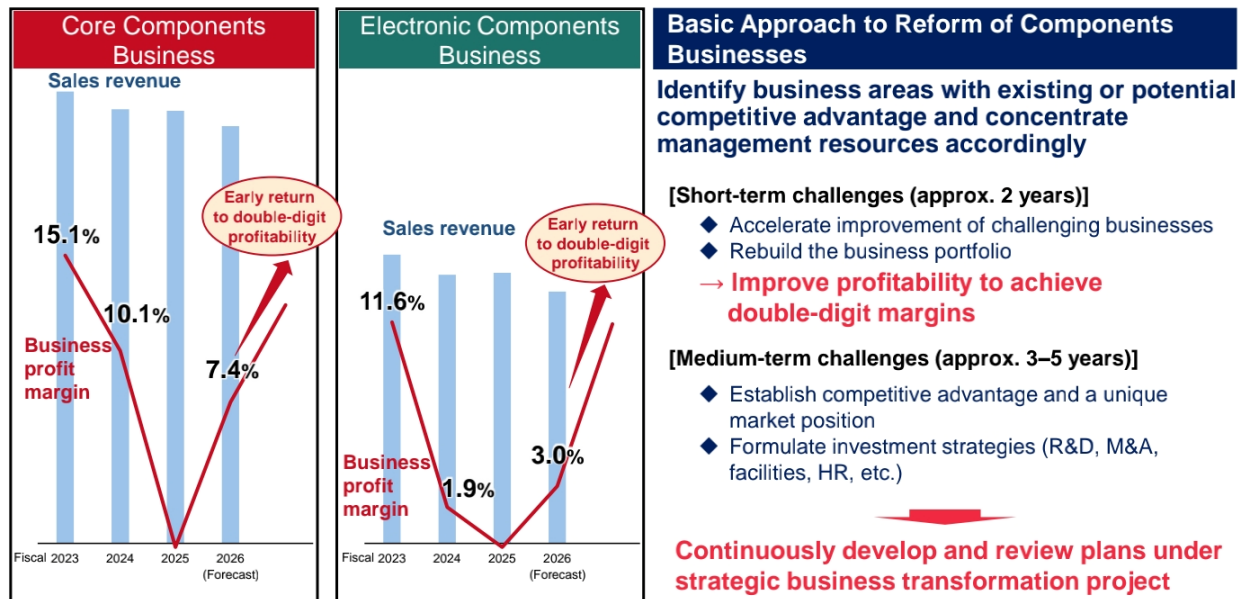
Core Components Business

Sales revenue

Early return to double-digit profitability

15.1%

10.1%

Business profit margin

7.4%

Fiscal 2023 2024 2025 2026 (Forecast)

Electronic Components Business

Sales revenue

Early return to double-digit profitability

11.6%

Business profit margin

1.9%

3.0%

Fiscal 2023 2024 2025 2026 (Forecast)

Basic Approach to Reform of Components Businesses

Identify business areas with existing or potential competitive advantage and concentrate management resources accordingly

[Short-term challenges (approx. 2 years)]

◆ Accelerate improvement of challenging businesses
◆ Rebuild the business portfolio

→ Improve profitability to achieve double-digit margins

[Medium-term challenges (approx. 3–5 years)]

◆ Establish competitive advantage and a unique market position
◆ Formulate investment strategies (R&D, M&A, facilities, HR, etc.)

Continuously develop and review plans under strategic business transformation project